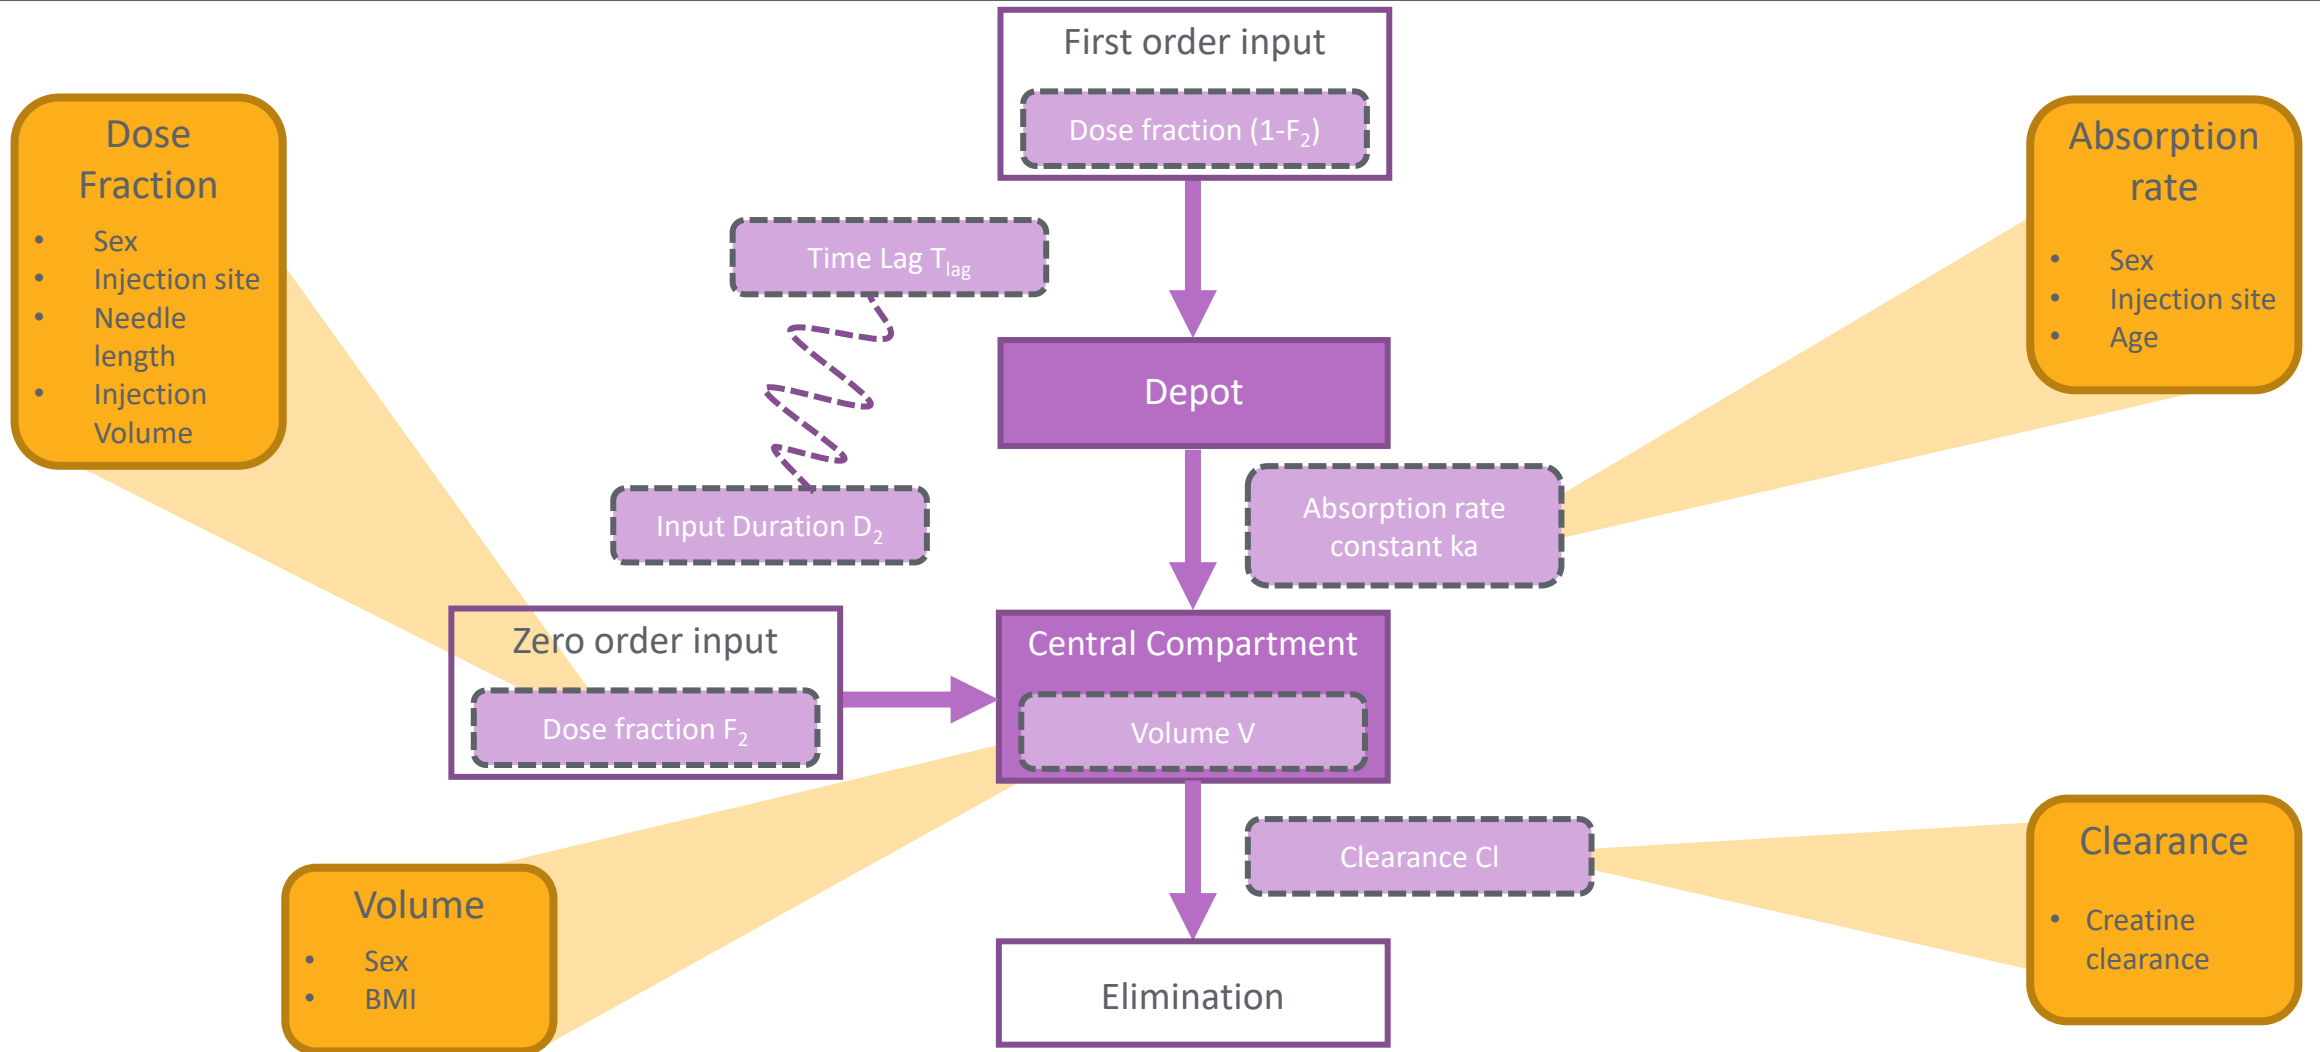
Dose Fraction
- Sex
- Injection site
- Needle length
- Injection Volume

First order input

Dose fraction (1-$F_2$)

Absorption rate
- Sex
- Injection site
- Age

Time Lag $T_{lag}$

Depot

Input Duration $D_2$

Absorption rate constant ka

Zero order input

Dose fraction $F_2$

Central Compartment

Volume V

Clearance Cl

Clearance
- Creatine clearance

Volume
- Sex
- BMI

Elimination